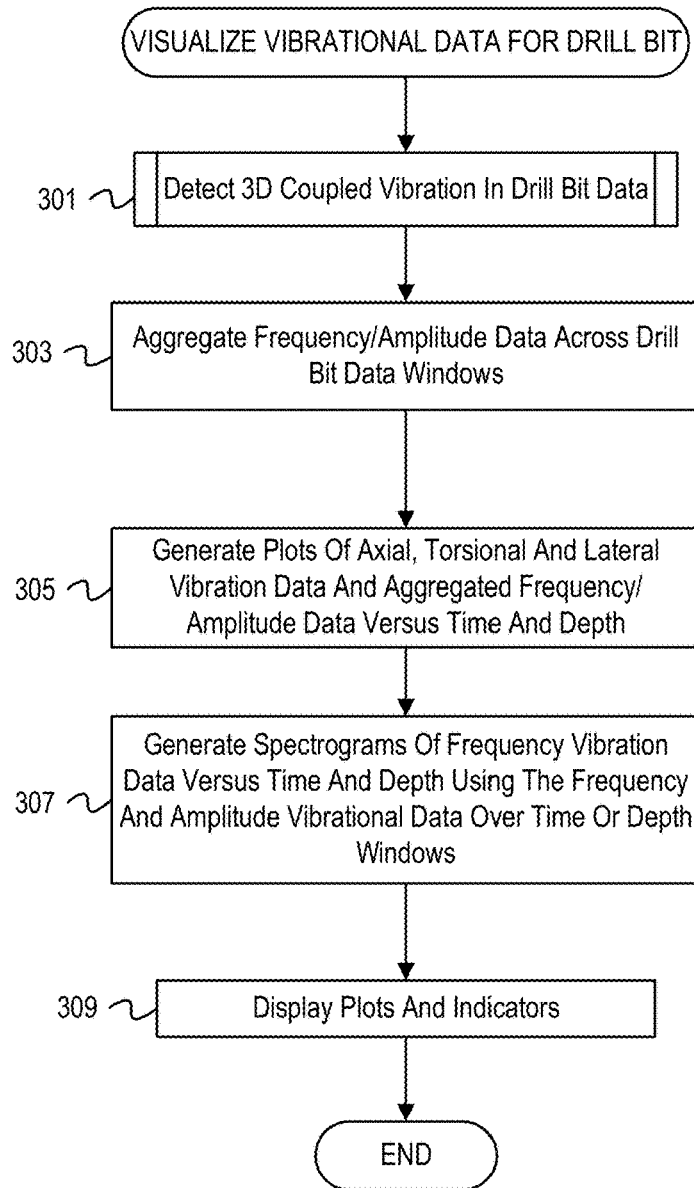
VISUALIZE VIBRATIONAL DATA FOR DRILL BIT

301

Detect 3D Coupled Vibration In Drill Bit Data

303

Aggregate Frequency/Amplitude Data Across Drill Bit Data Windows

305

Generate Plots Of Axial, Torsional And Lateral Vibration Data And Aggregated Frequency/ Amplitude Data Versus Time And Depth

307

Generate Spectrograms Of Frequency Vibration Data Versus Time And Depth Using The Frequency And Amplitude Vibrational Data Over Time Or Depth Windows

309

Display Plots And Indicators

END